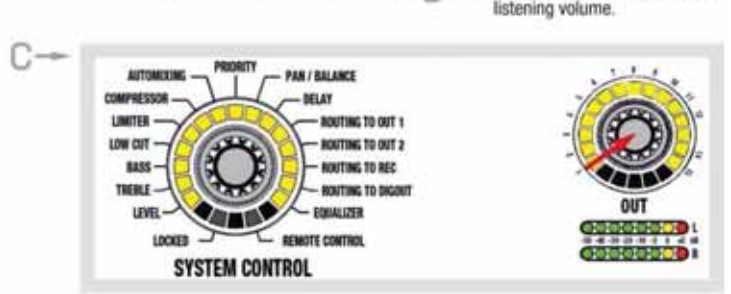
listening volume.

C

PRIORITY
AUTOMIXING
PAN / BALANCE
COMPRESSOR
DELAY
LIMITER
ROUTING TO OUT 1
LOW CUT
ROUTING TO OUT 2
BASS
ROUTING TO REC
TREBLE
ROUTING TO DIGOUT
LEVEL
EQUALIZER
LOCKED
REMOTE CONTROL
SYSTEM CONTROL

OUT
L
dB
R